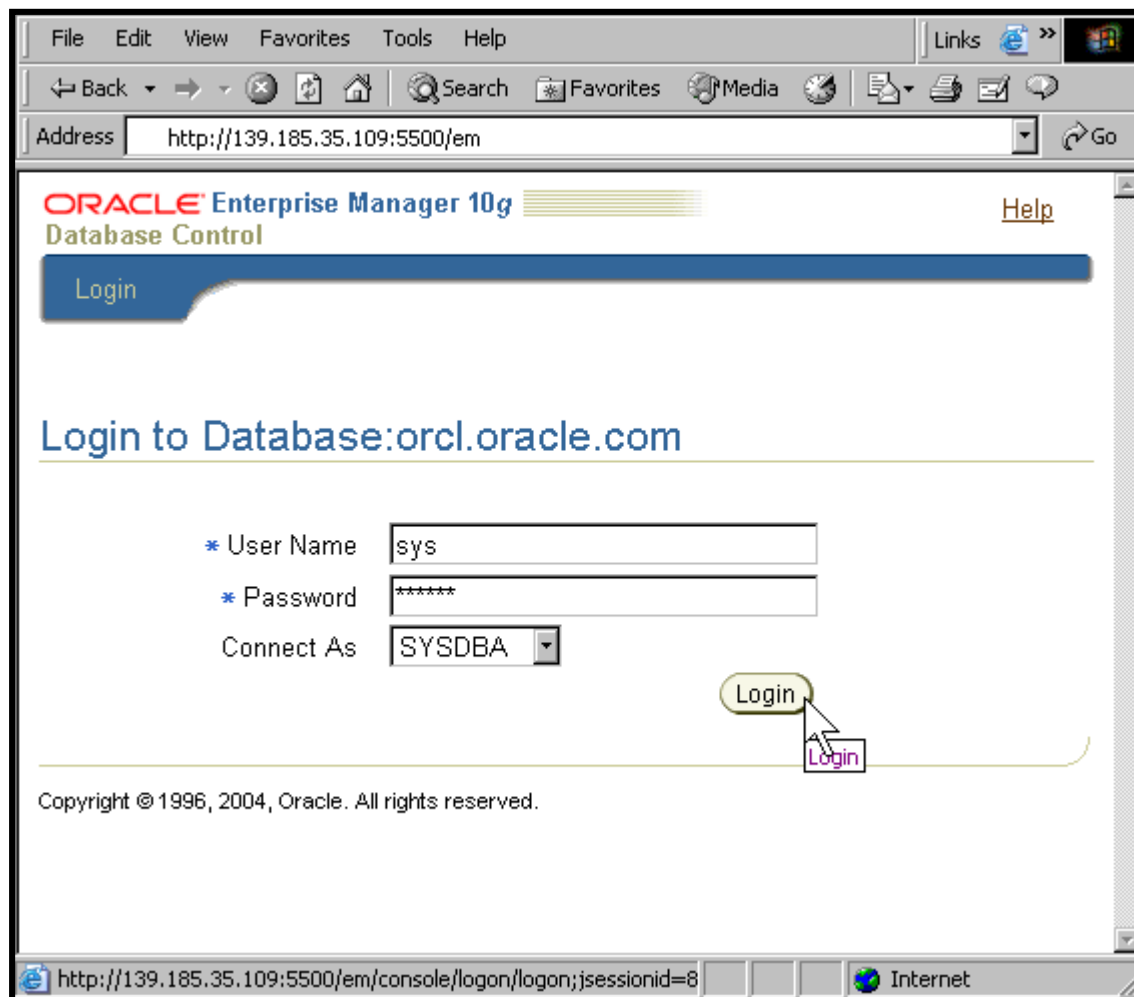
File Edit View Favorites Tools Help

Links »

Back Search Favorites Media

Address http://139.185.35.109:5500/em Go

ORACLE Enterprise Manager 10g
Database Control

Help

Login

Login to Database:orcl.oracle.com

* User Name sys

* Password ******

Connect As SYSDBA

Login

Login

Copyright © 1996, 2004, Oracle. All rights reserved.

http://139.185.35.109:5500/em/console/logon/logon;jsessionid=8 Internet